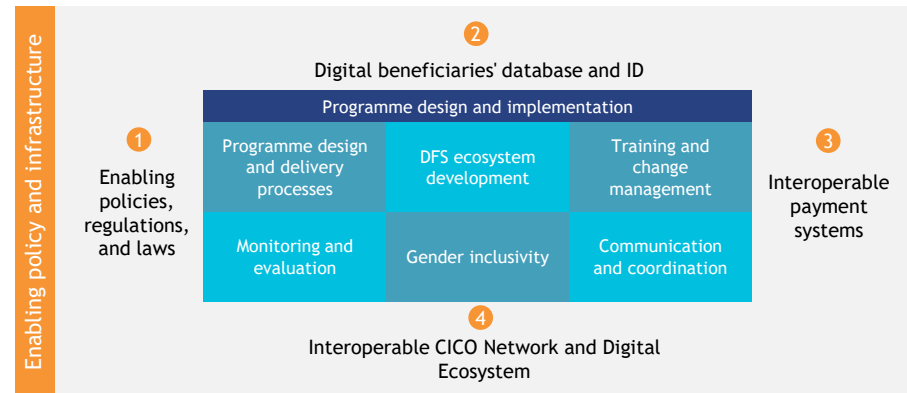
Enabling policy and infrastructure

2
Digital beneficiaries' database and ID

Programme design and implementation

| Programme design and delivery processes | DFS ecosystem development | Training and change management |
|---|---|---|
| Monitoring and evaluation | Gender inclusivity | Communication and coordination |

1
Enabling policies, regulations, and laws

3
Interoperable payment systems

4
Interoperable CICO Network and Digital Ecosystem